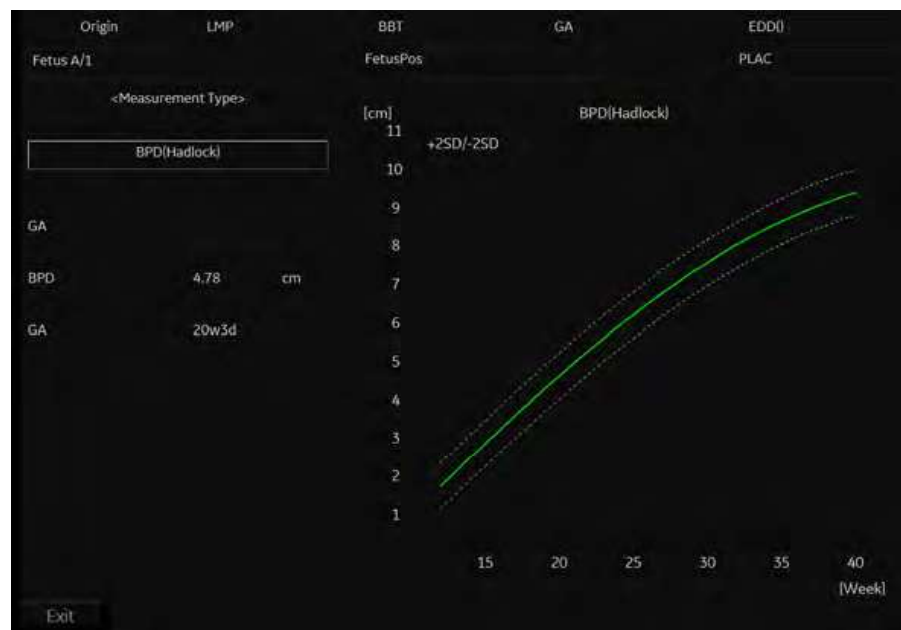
Origin LMP BBT GA EDD()

Fetus A/1 FetusPos PLAC

<Measurement Type>

BPD(Hadlock)

GA

BPD 4.78 cm

GA 20w3d

[cm]

BPD(Hadlock)

11

+2SD/-2SD

10

9

8

7

6

5

4

3

2

1

15 20 25 30 35 40

[Week]

Exit